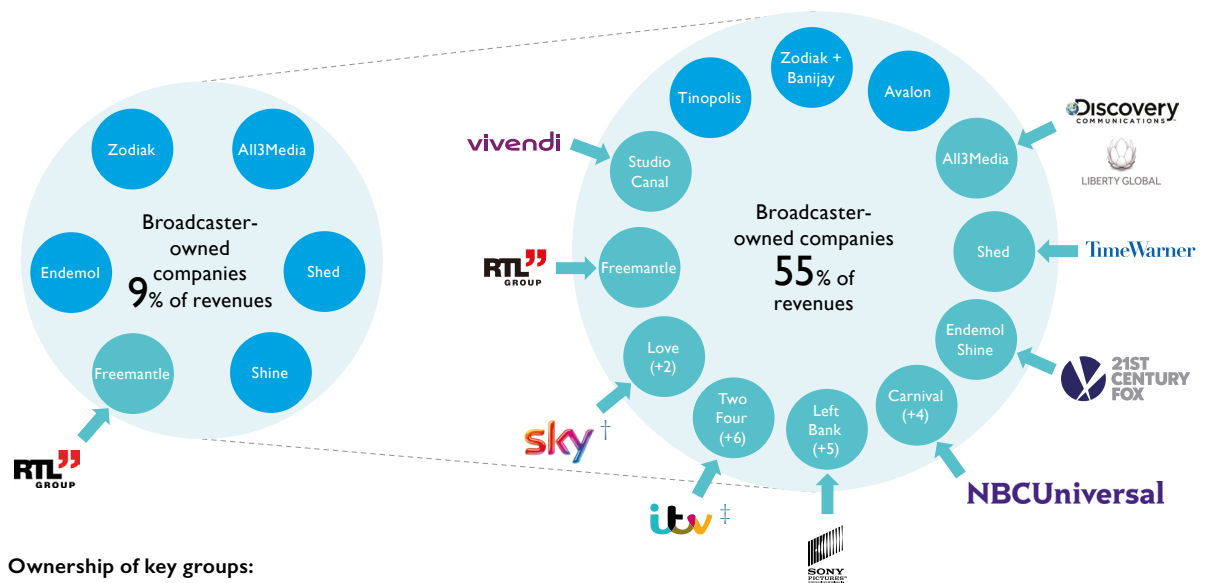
Zodiak
All3Media
Broadcaster-owned companies 9% of revenues
Endemol
Shed
Freemantle
Shine
RTL GROUP

Zodiak + Banijay
Tinopolis
Avalon
vivendi
Studio Canal
All3Media
Discovery COMMUNICATIONS
LIBERTY GLOBAL
Broadcaster-owned companies 55% of revenues
RTL GROUP
Freemantle
Shed
TimeWarner
Endemol Shine
21ST CENTURY FOX
Love (+2)
Two Four (+6)
Left Bank (+5)
Carnival (+4)
sky †
itv ‡
SONY PICTURES
NBCUniversal

Ownership of key groups: